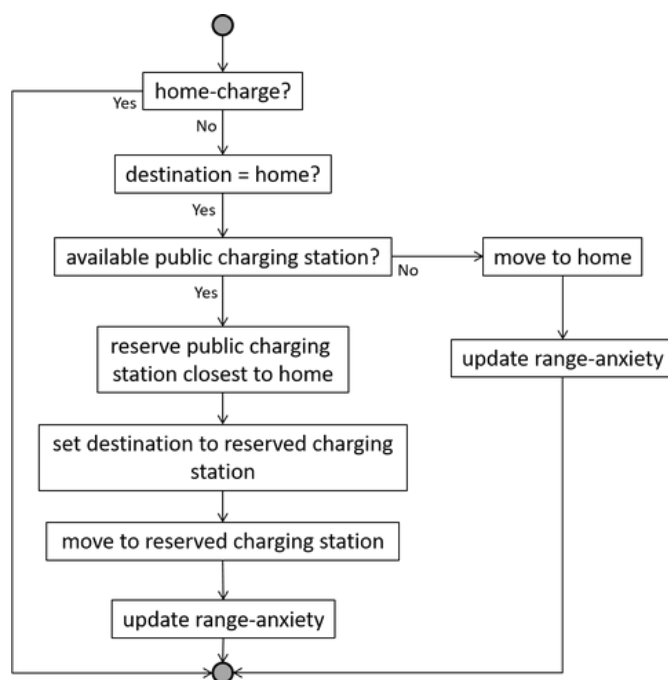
home-charge?
Yes
No
destination = home?
Yes
available public charging station?
No
move to home
Yes
reserve public charging station closest to home
update range-anxiety
set destination to reserved charging station
move to reserved charging station
update range-anxiety